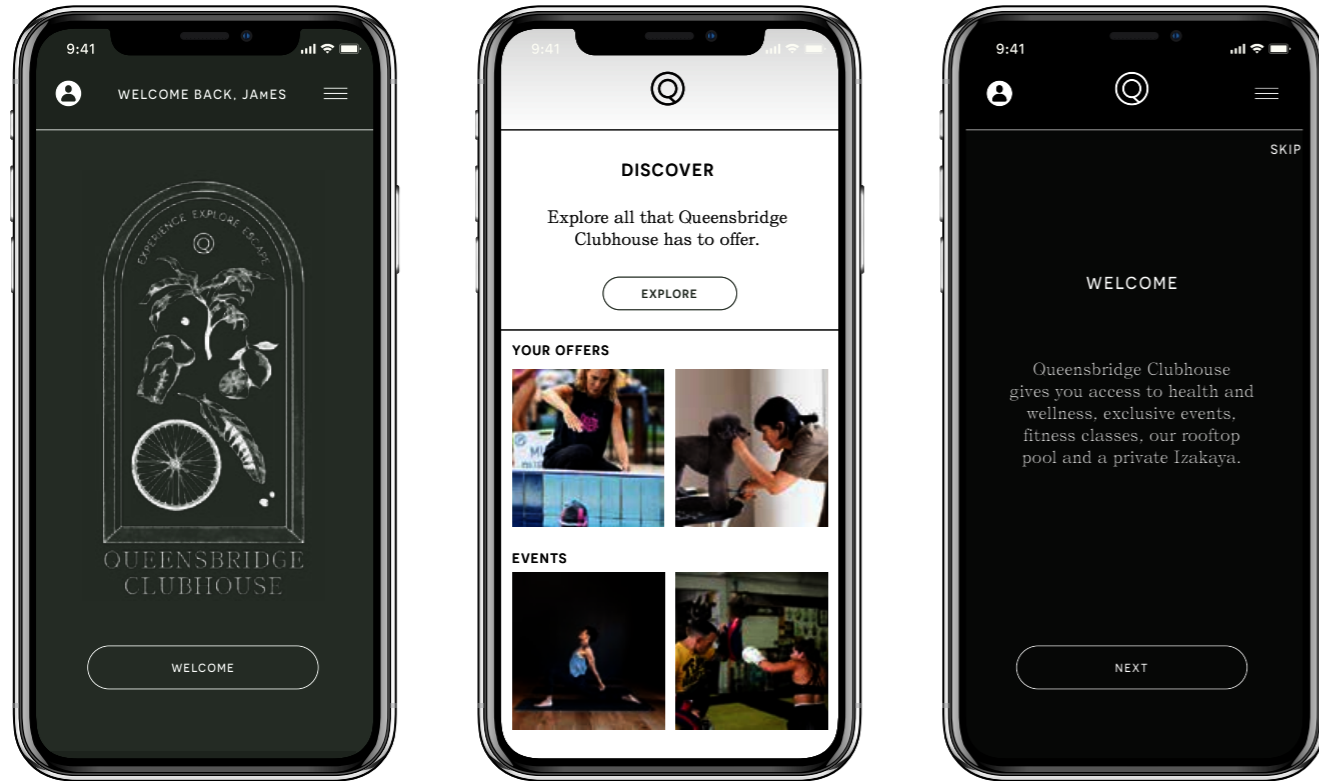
9:41

WELCOME BACK, JAMES

EXPERIENCE EXPLORE ESCAPE

QUEENSBRIDGE CLUBHOUSE

WELCOME

9:41

DISCOVER

Explore all that Queensbridge Clubhouse has to offer.

EXPLORE

YOUR OFFERS

EVENTS

9:41

SKIP

WELCOME

Queensbridge Clubhouse gives you access to health and wellness, exclusive events, fitness classes, our rooftop pool and a private Izakaya.

NEXT